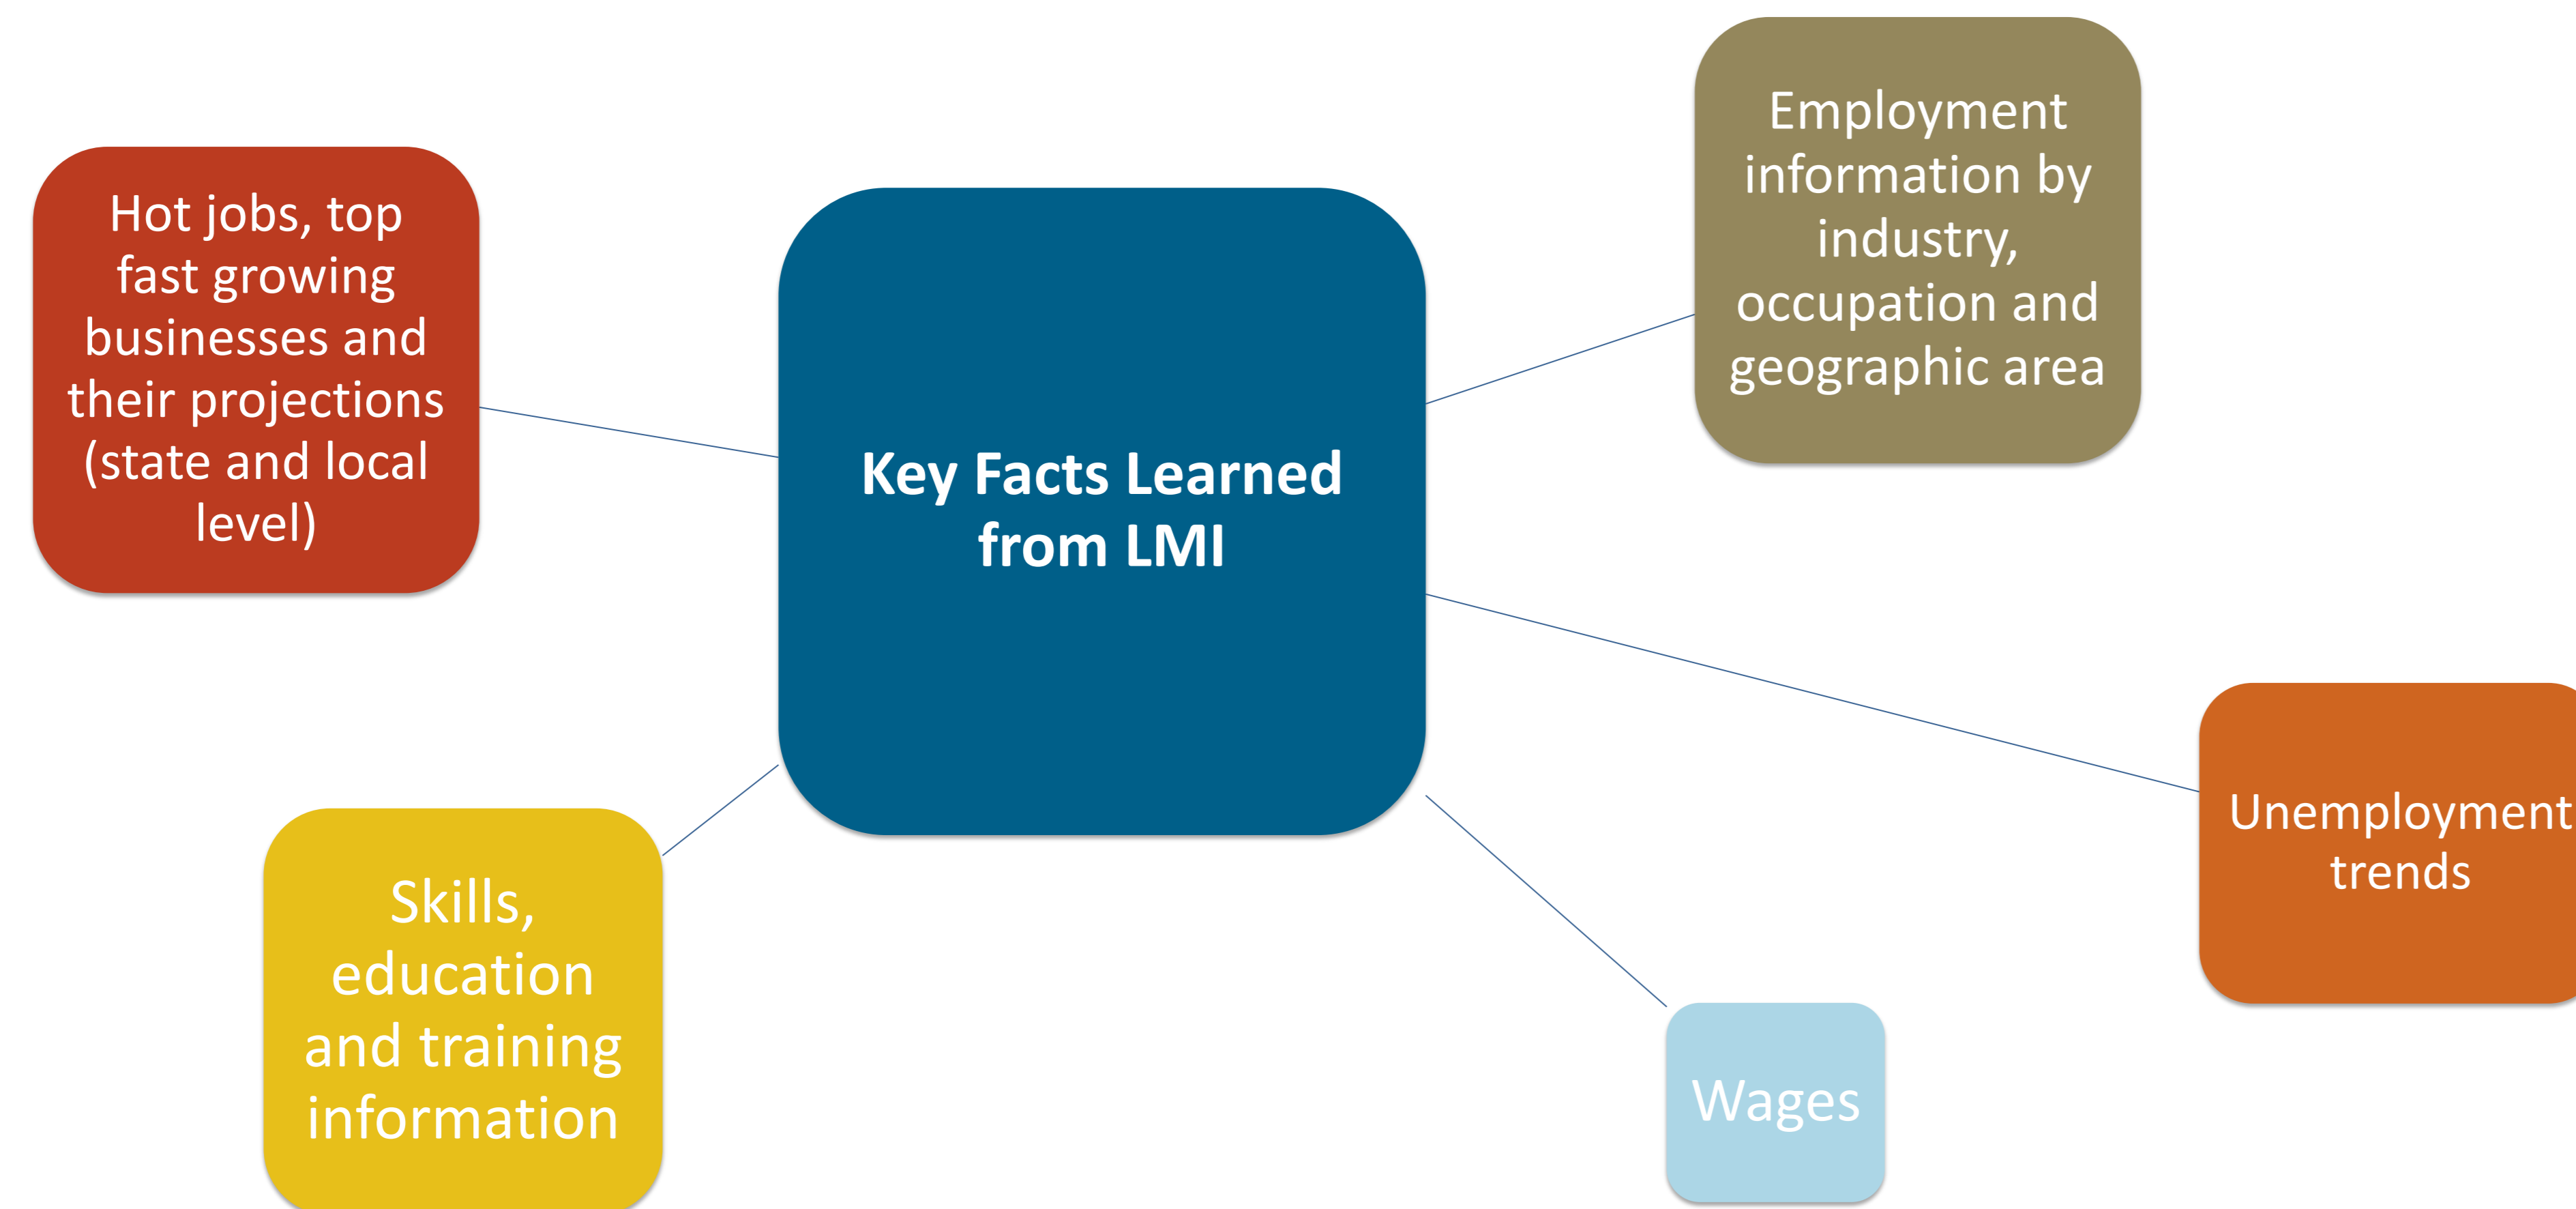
Hot jobs, top fast growing businesses and their projections (state and local level)

Key Facts Learned from LMI

Employment information by industry, occupation and geographic area

Unemployment trends

Skills, education and training information

Wages